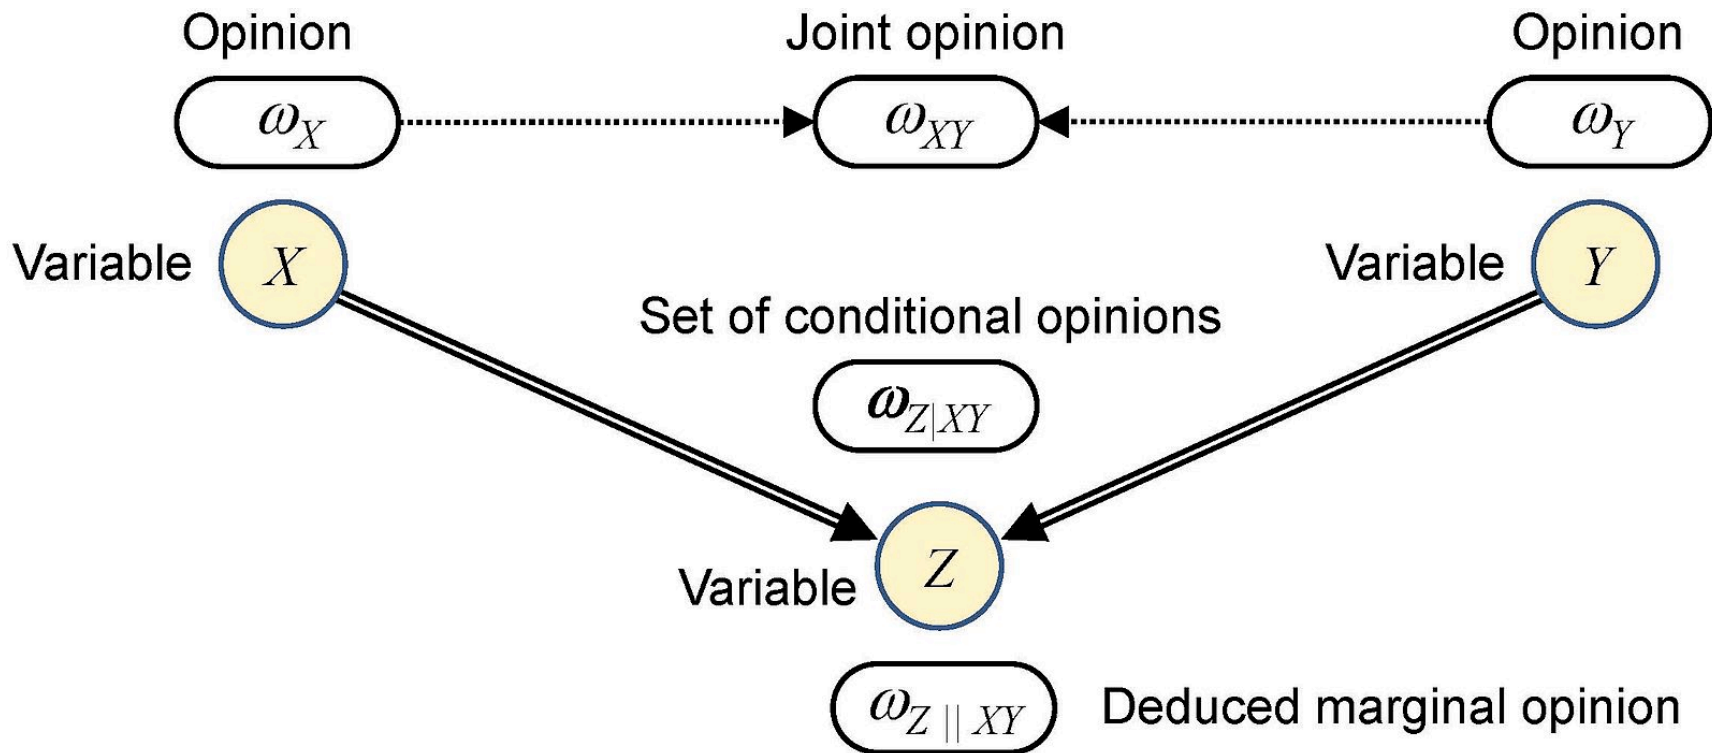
Opinion

$\omega_X$

Joint opinion

$\omega_{XY}$

Opinion

$\omega_Y$

Variable $X$

Variable $Y$

Set of conditional opinions

$\boldsymbol{\omega}_{Z|XY}$

Variable $Z$

$\omega_{Z\|XY}$ Deduced marginal opinion